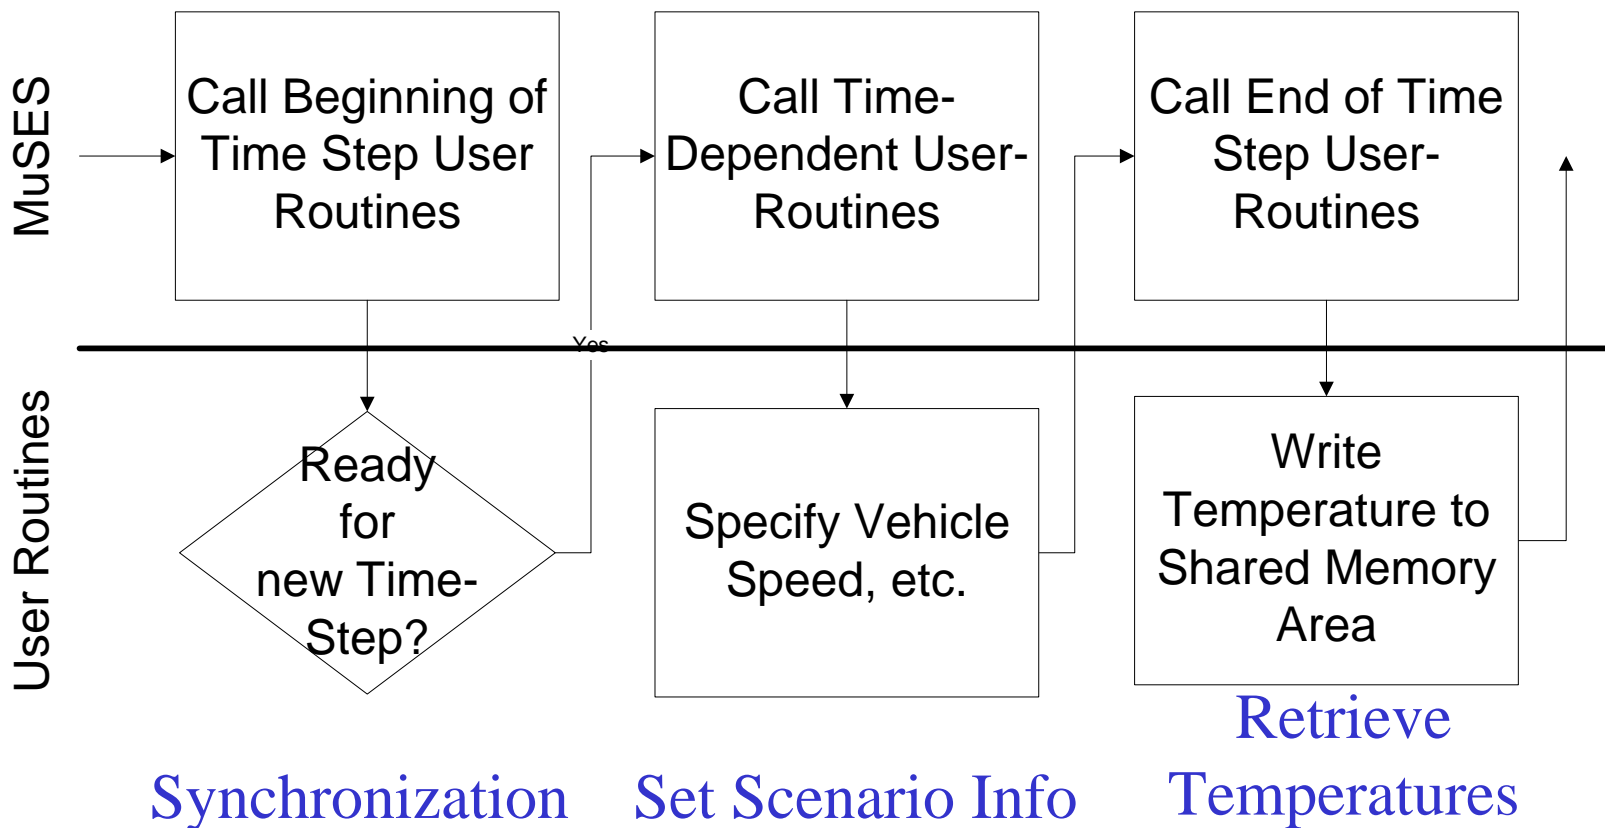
MuSES

Call Beginning of Time Step User Routines

Call Time-Dependent User-Routines

Call End of Time Step User-Routines

Yes

User Routines

Ready for new Time-Step?

Specify Vehicle Speed, etc.

Write Temperature to Shared Memory Area

Synchronization

Set Scenario Info

Retrieve Temperatures